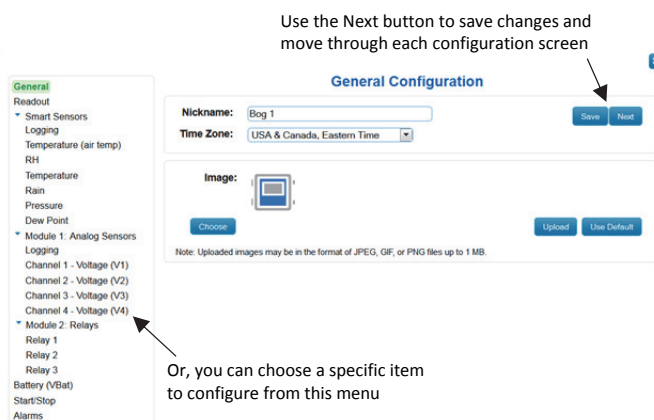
Use the Next button to save changes and move through each configuration screen

General
Readout
Smart Sensors
Logging
Temperature (air temp)
RH
Temperature
Rain
Pressure
Dew Point
Module 1: Analog Sensors
Logging
Channel 1 - Voltage (V1)
Channel 2 - Voltage (V2)
Channel 3 - Voltage (V3)
Channel 4 - Voltage (V4)
Module 2: Relays
Relay 1
Relay 2
Relay 3
Battery (VBat)
Start/Stop
Alarms

General Configuration

Nickname: Bog 1
Time Zone: USA & Canada, Eastern Time

Save Next

Image:

Choose

Upload Use Default

Note: Uploaded images may be in the format of JPEG, GIF, or PNG files up to 1 MB.

Or, you can choose a specific item to configure from this menu